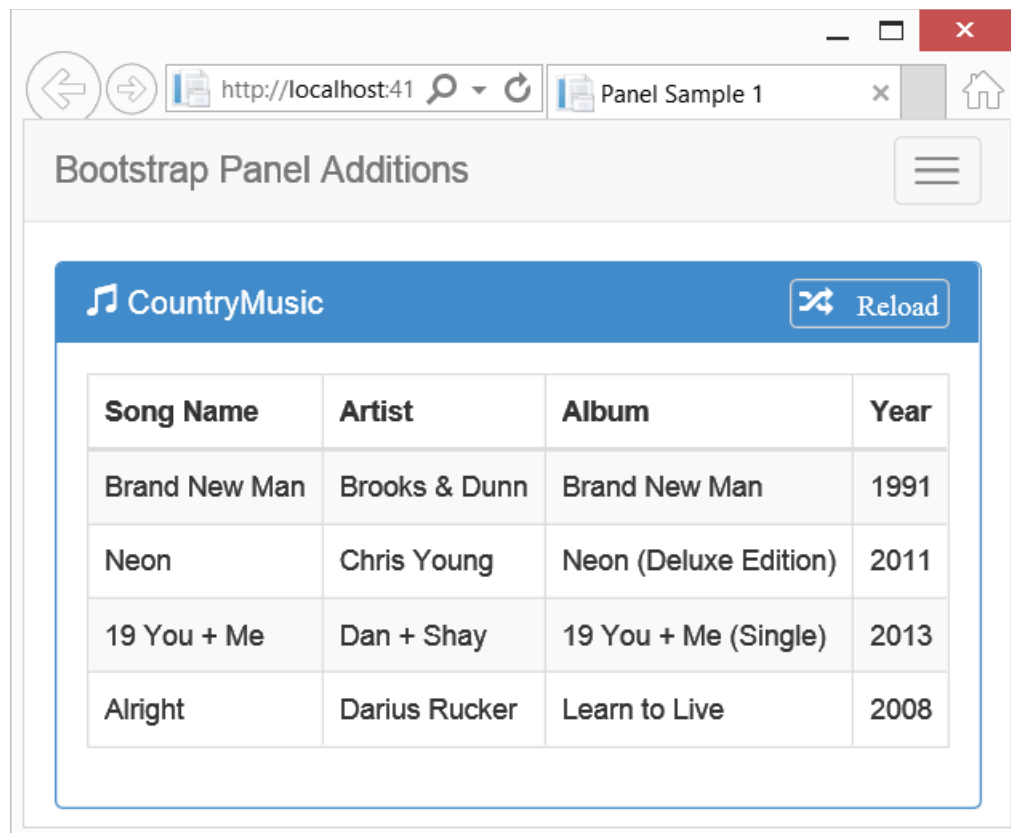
http://localhost:41

Panel Sample 1

Bootstrap Panel Additions

CountryMusic

Reload

| Song Name | Artist | Album | Year |
|---|---|---|---|
| Brand New Man | Brooks & Dunn | Brand New Man | 1991 |
| Neon | Chris Young | Neon (Deluxe Edition) | 2011 |
| 19 You + Me | Dan + Shay | 19 You + Me (Single) | 2013 |
| Alright | Darius Rucker | Learn to Live | 2008 |